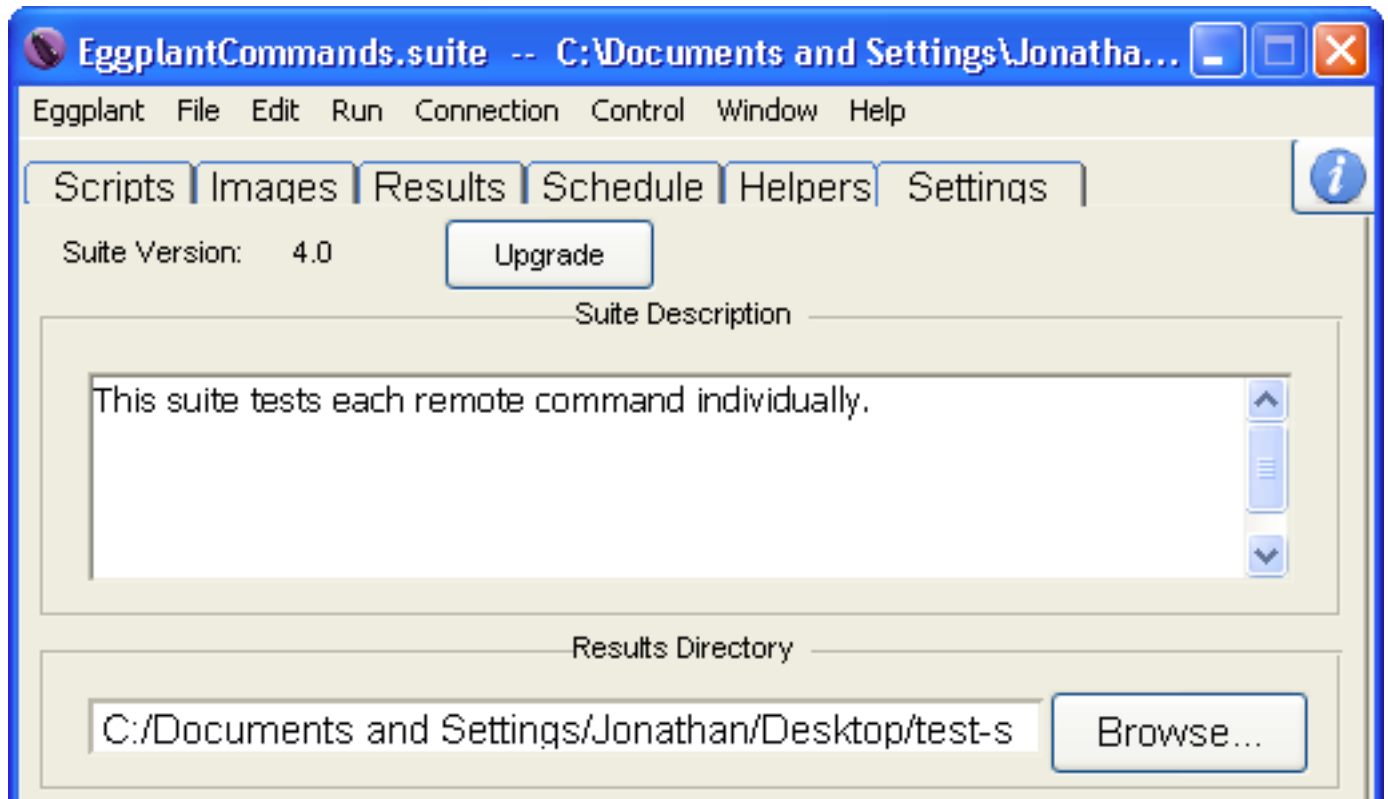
EggplantCommands.suite -- C:\Documents and Settings\Jonatha...

Eggplant File Edit Run Connection Control Window Help

Scripts Images Results Schedule Helpers Settings

Suite Version: 4.0

Upgrade

Suite Description

This suite tests each remote command individually.

Results Directory

C:/Documents and Settings/Jonathan/Desktop/test-s

Browse...